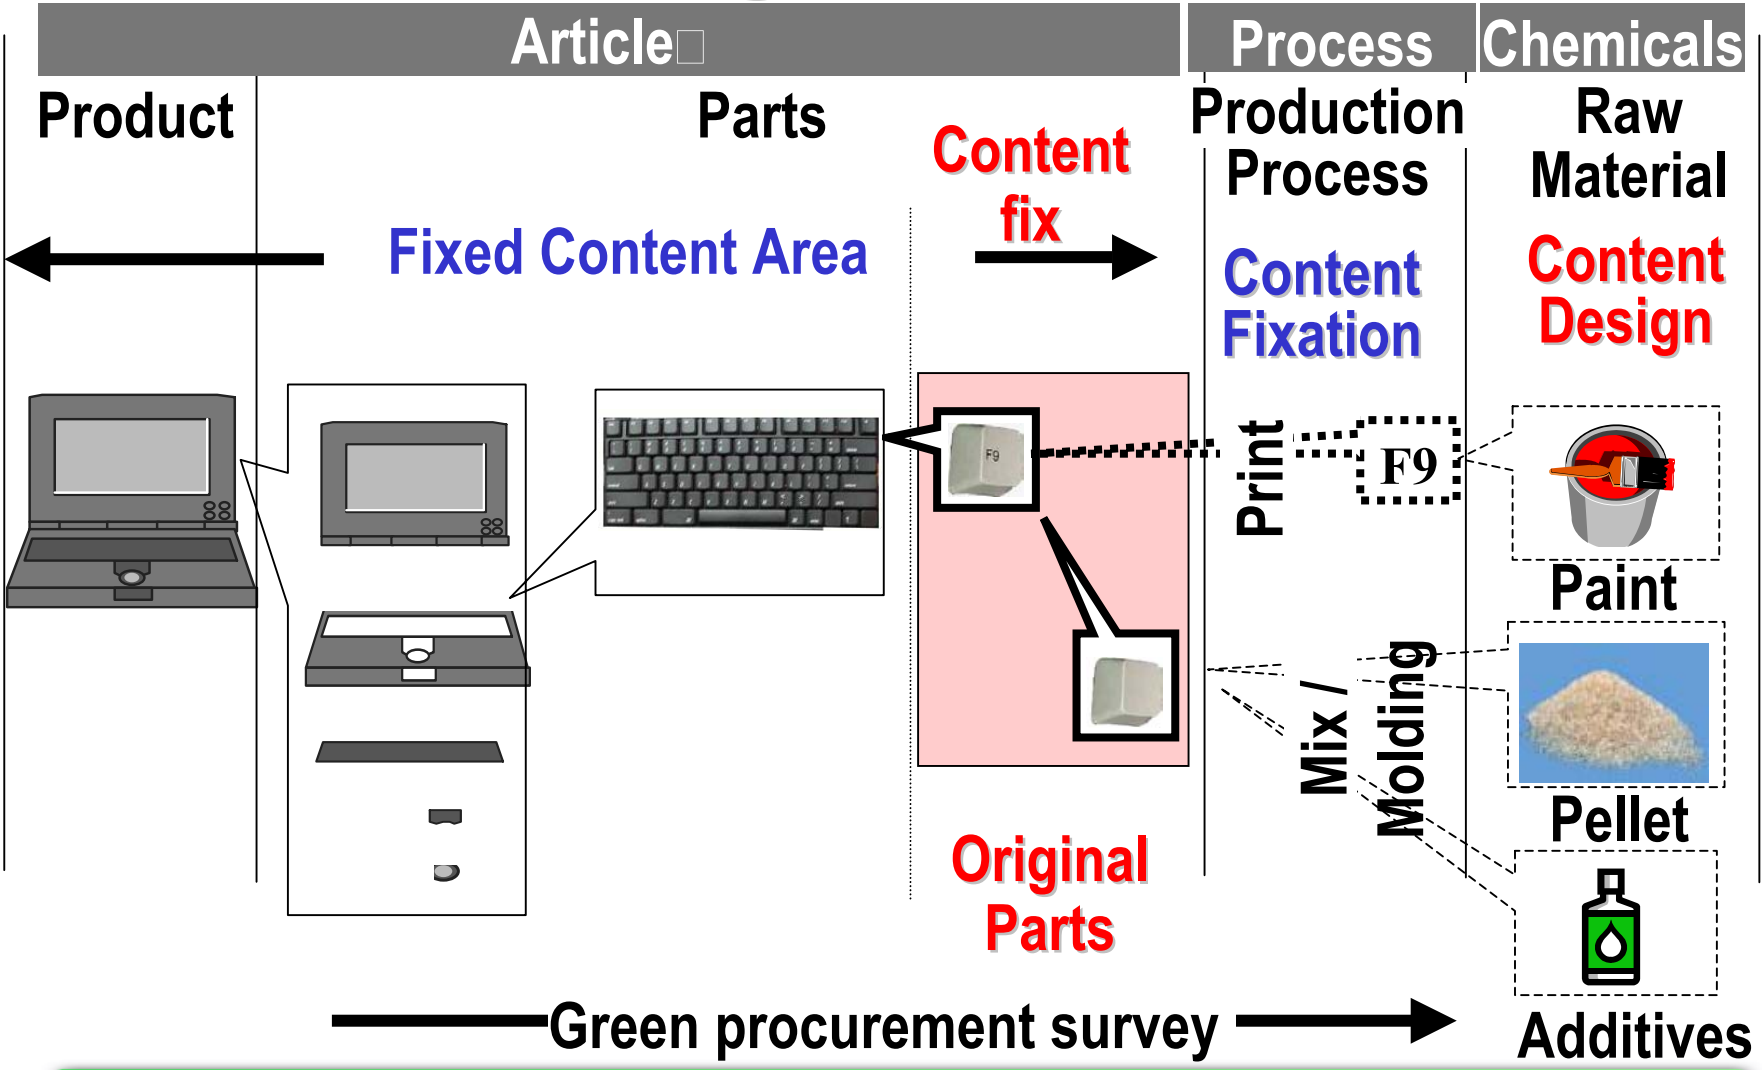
Article□

Process

Chemicals

Product

Parts

Content fix

Production Process

Raw Material

Fixed Content Area

Content Fixation

Content Design

F9

Print

F9

Paint

Mix / Molding

Pellet

Original Parts

Additives

Green procurement survey